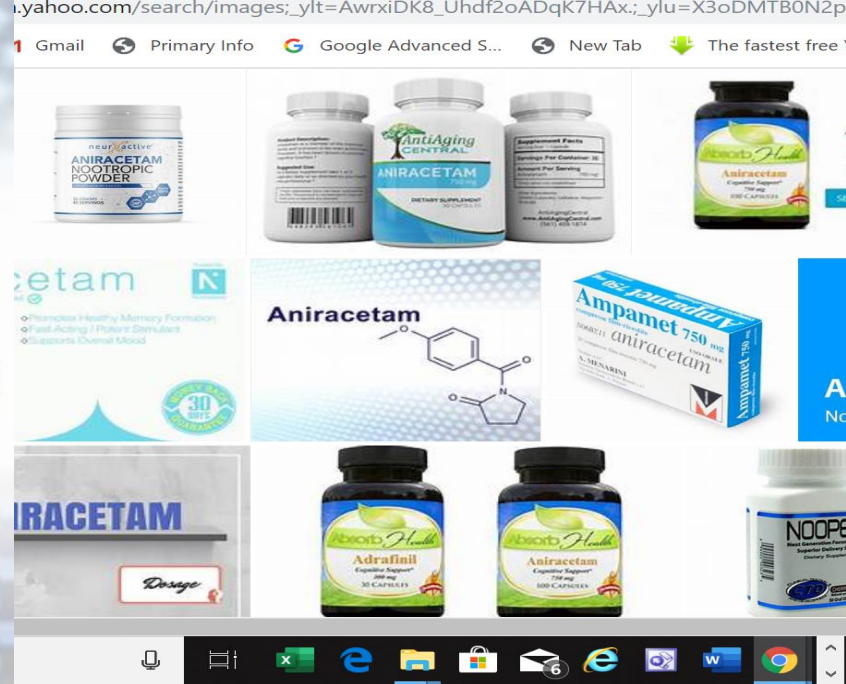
.yahoo.com/search/images;_ylt=AwrxiDK8_Uhdf2oADqK7HAx.;_ylu=X3oDMTB0N2p

Gmail Primary Info Google Advanced S... New Tab The fastest free

neuroactive
ANIRACETAM
NOOTROPIC
POWDER

AntiAging
CENTRAL
ANIRACETAM
750 mg
DIETARY SUPPLEMENT

Supplement Facts

Absorb Health
Aniracetam
Cognitive Support
750 mg
100 CAPSULES

cetam
Promotes Healthy Memory Formation
Fast Acting / Potent Stimulant
Supports Overall Mood

30 DAYS MONEY BACK GUARANTEE

Aniracetam

Ampamet 750 mg
aniracetam
A. MENARINI

A
No

IRACETAM
Dosage

Absorb Health
Adrafinil
Cognitive Support
300 mg
30 CAPSULES

Absorb Health
Aniracetam
Cognitive Support
750 mg
100 CAPSULES

NOOPE

6